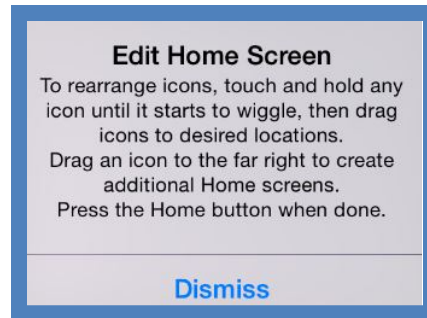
Edit Home Screen

To rearrange icons, touch and hold any icon until it starts to wiggle, then drag icons to desired locations.
Drag an icon to the far right to create additional Home screens.
Press the Home button when done.

Dismiss